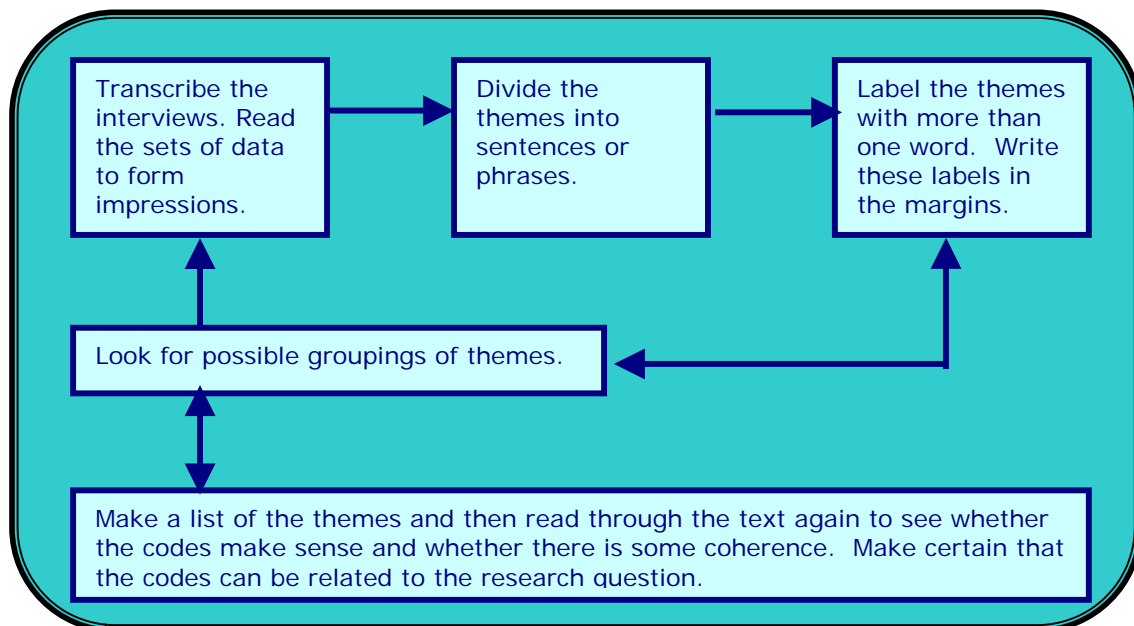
Transcribe the interviews. Read the sets of data to form impressions.

Divide the themes into sentences or phrases.

Label the themes with more than one word. Write these labels in the margins.

Look for possible groupings of themes.

Make a list of the themes and then read through the text again to see whether the codes make sense and whether there is some coherence. Make certain that the codes can be related to the research question.